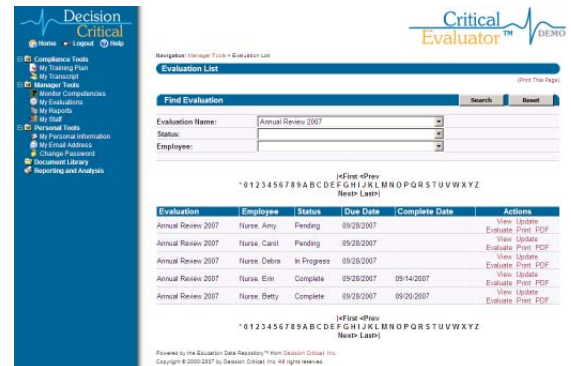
Decision Critical

Home Logout Help

Compliance Tools
My Training Plan
My Transcript
Manager Tools
Monitor Competencies
My Evaluations
My Reports
My Staff
Personal Tools
My Personal Information
My Email Address
Change Password
Document Library
Reporting and Analysis

Critical Evaluator™ DEMO

Navigation: Manager Tools > Evaluation List

Evaluation List

(Print This Page)

Find Evaluation

Search Reset

Evaluation Name: Annual Review 2007
Status:
Employee:

|<First <Prev
* 0 1 2 3 4 5 6 7 8 9 A B C D E F G H I J K L M N O P Q R S T U V W X Y Z
Next> Last>|

| Evaluation | Employee | Status | Due Date | Complete Date | Actions |
|---|---|---|---|---|---|
| Annual Review 2007 | Nurse, Amy | Pending | 09/28/2007 | | View Update Evaluate Print PDF |
| Annual Review 2007 | Nurse, Carol | Pending | 09/28/2007 | | View Update Evaluate Print PDF |
| Annual Review 2007 | Nurse, Debra | In Progress | 09/28/2007 | | View Update Evaluate Print PDF |
| Annual Review 2007 | Nurse, Erin | Complete | 09/28/2007 | 09/14/2007 | View Update Evaluate Print PDF |
| Annual Review 2007 | Nurse, Betty | Complete | 09/28/2007 | 09/20/2007 | View Update Evaluate Print PDF |

|<First <Prev
* 0 1 2 3 4 5 6 7 8 9 A B C D E F G H I J K L M N O P Q R S T U V W X Y Z
Next> Last>|

Powered by the Education Data Repository™ from Decision Critical, Inc.
Copyright © 2000-2007 by Decision Critical, Inc. All rights reserved.